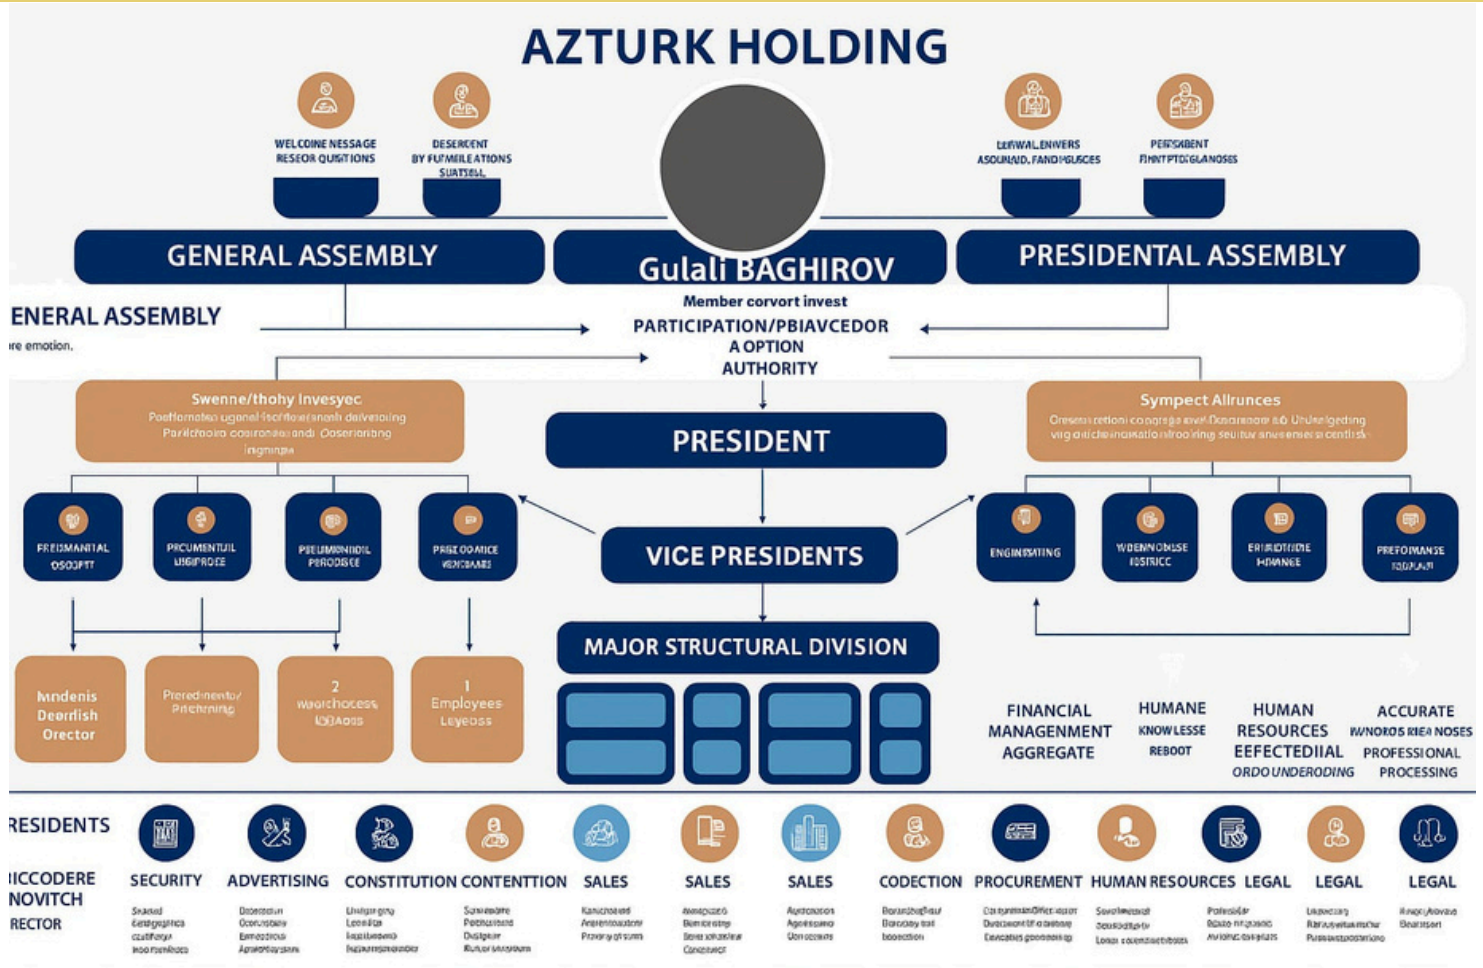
AZTURK HOLDING

WELCOME NESSAGE RESEOR QUISTIONS

DESERDENT BY FUMEILEATIONS SUATSELL

LERWAL.ENVERS ASOUNAID, FANDIGUSCES

PERSSIDENT FINNTPTOIGLANOSES

GENERAL ASSEMBLY

Gulali BAGHIROV

PRESIDENTAL ASSEMBLY

ENERAL ASSEMBLY

re emotion.

Member corvort invest

PARTICIPATION/PBIAVCEDOR

A OPTION

AUTHORITY

Swenne/thohy Invesyec

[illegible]

Sympect Allrunces

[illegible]

PRESIDENT

FREIMANTIAL OSOPTT

PRCUMENTUIL LIBIPROCE

PREUMENIDIL PERODISE

PRIEOOATICE VENCIANES

VICE PRESIDENTS

ENGINSATING

WDENNONISE ISTRICC

ERIRIDTEIDE HIANEE

PREFOIMANSE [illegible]

MAJOR STRUCTURAL DIVISION

Mndenis Deorflish Orector

Preredinentor Prichrning

2 Woarchoces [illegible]

1 Employees Leyeoss

FINANCIAL MANAGENMENT AGGREGATE

HUMANE KNOWLESSE REBOOT

HUMAN RESOURCES EEFECTEDIIAL ORDOUNDERODING

ACCURATE WNOROS RIEA NOSES PROFESSIONAL PROCESSING

RESIDENTS

ICCODERE NOVITCH RECTOR

SECURITY

ADVERTISING

CONSTITUTION

CONTENTTION

SALES

SALES

SALES

CODECTION

PROCUREMENT

HUMAN RESOURCES

LEGAL

LEGAL

LEGAL

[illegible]